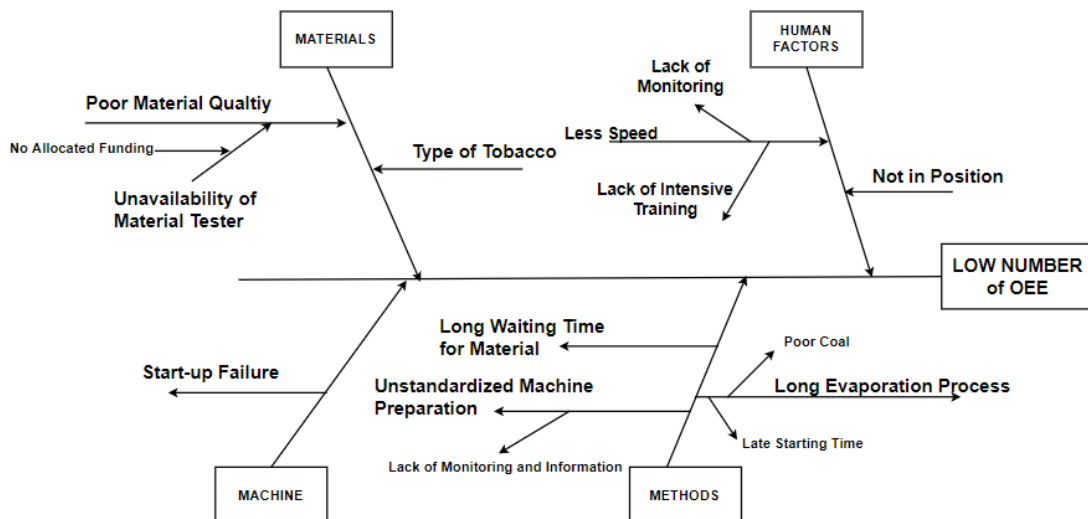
MATERIALS

HUMAN FACTORS

Poor Material Qualtiy

No Allocated Funding

Unavailability of Material Tester

Type of Tobacco

Lack of Monitoring

Less Speed

Lack of Intensive Training

Not in Position

LOW NUMBER of OEE

Long Waiting Time for Material

Poor Coal

Start-up Failure

Unstandardized Machine Preparation

Long Evaporation Process

Late Starting Time

Lack of Monitoring and Information

MACHINE

METHODS